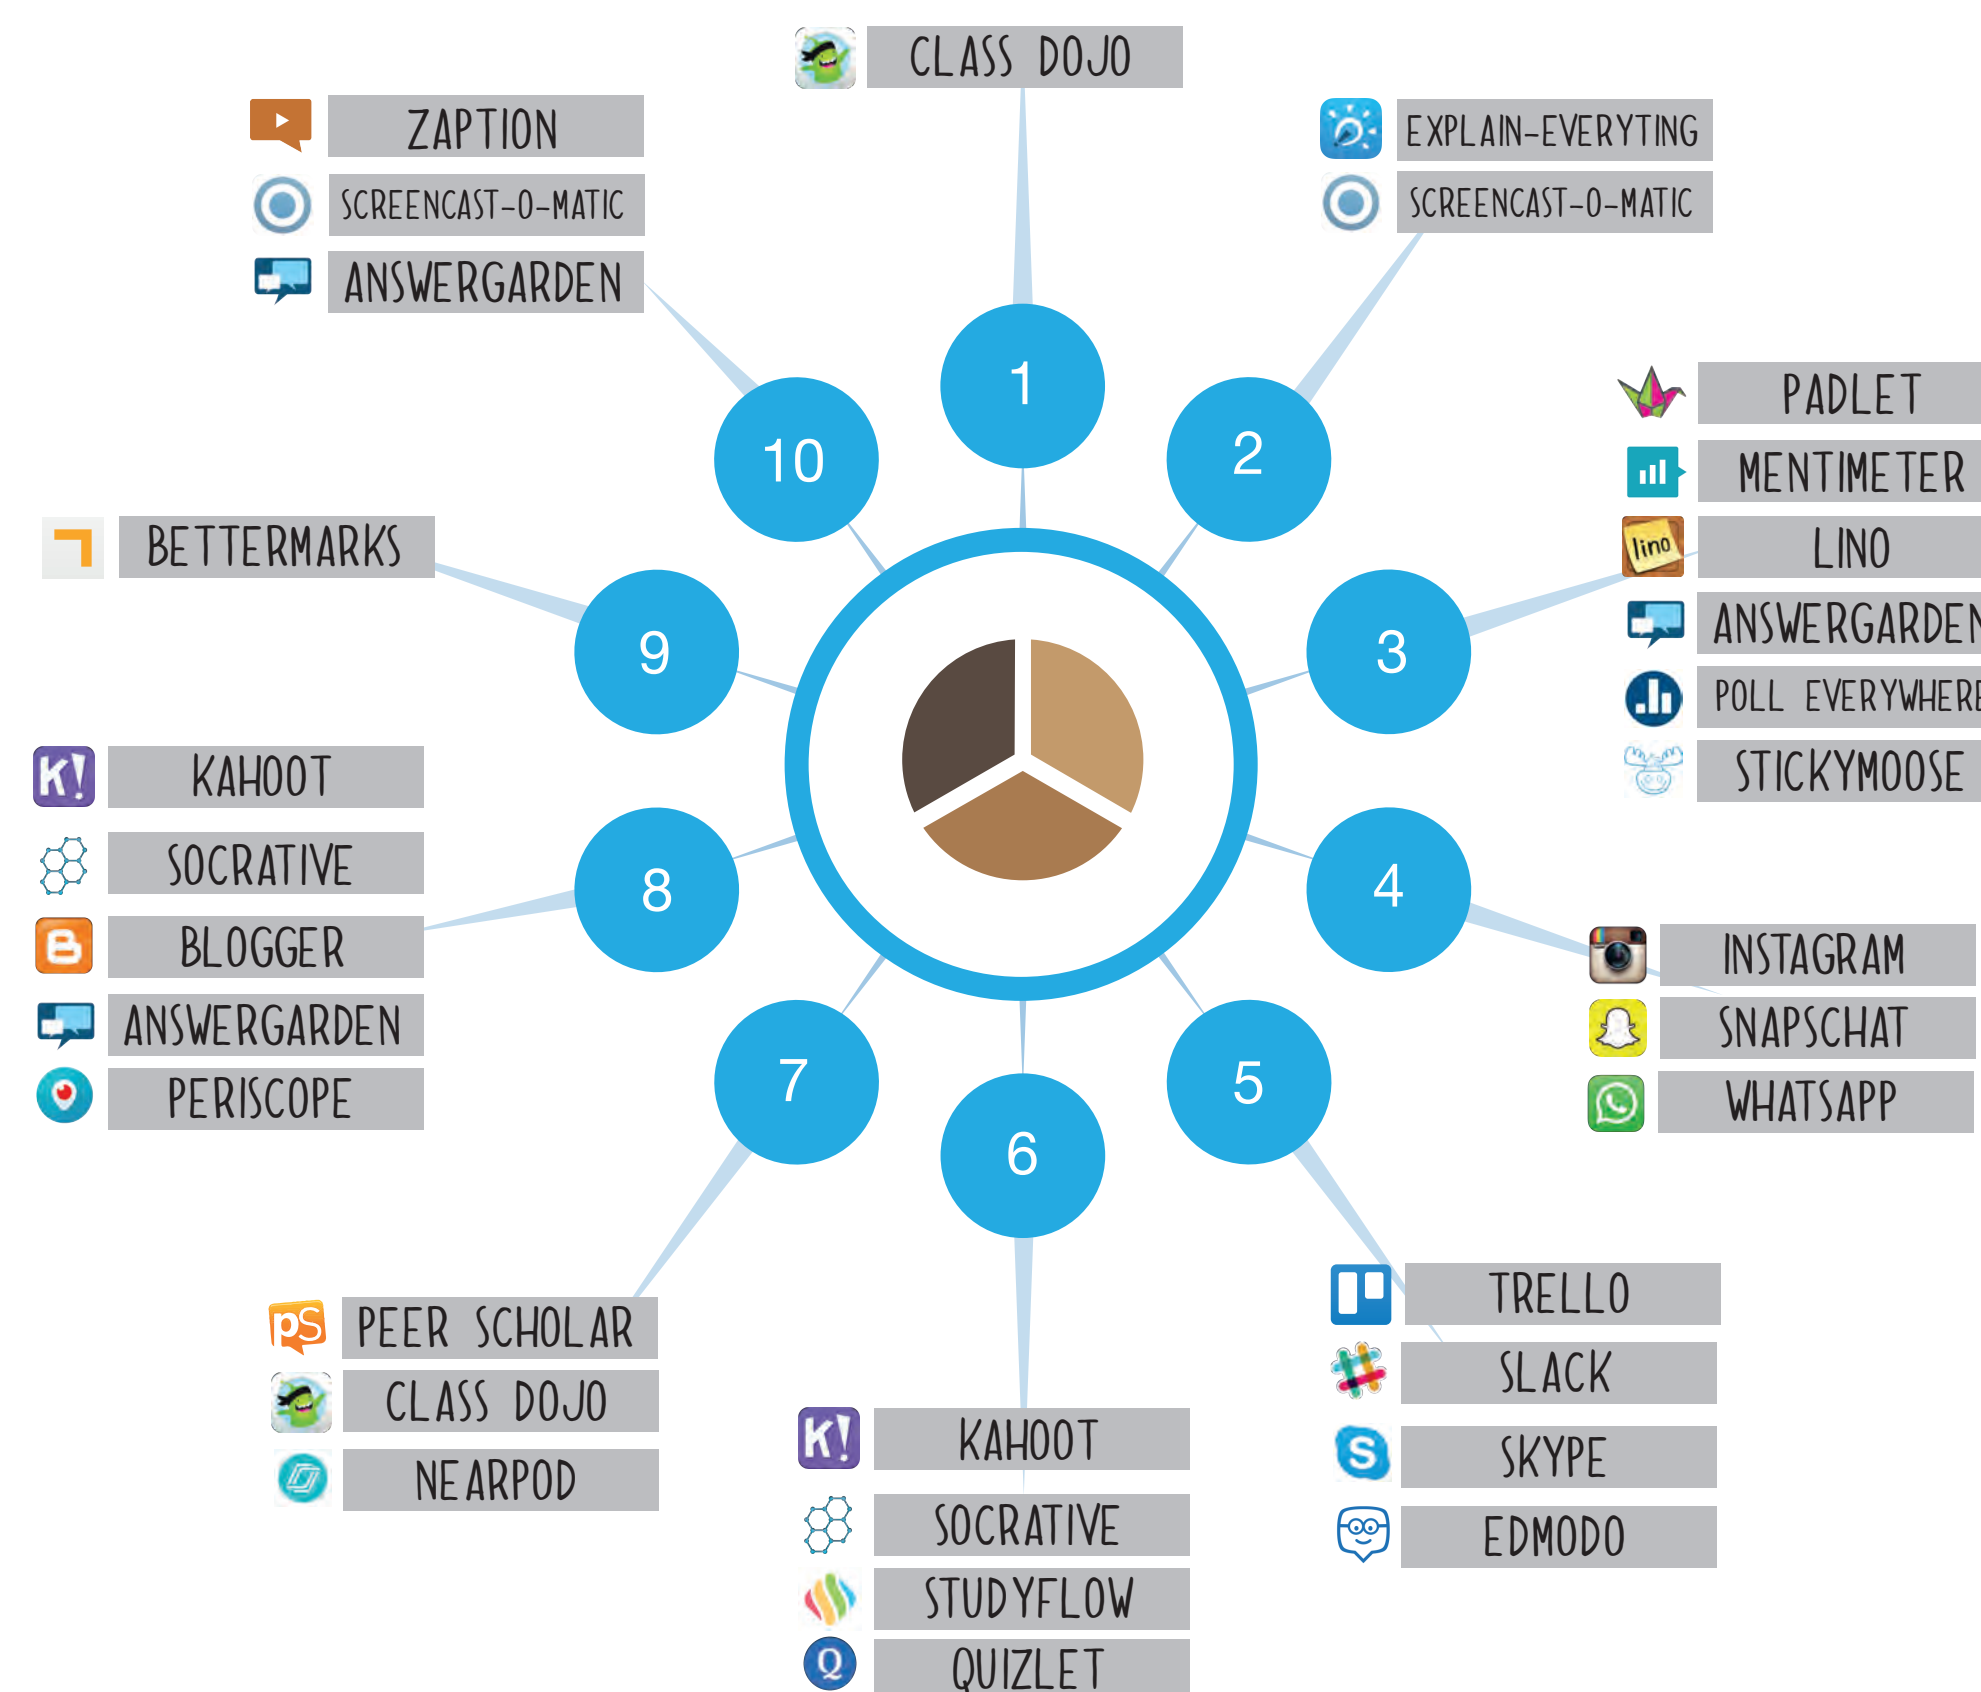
CLASS DOJO

ZAPTION
SCREENCAST-O-MATIC
ANSWERGARDEN

EXPLAIN-EVERYTING
SCREENCAST-O-MATIC

1
2
3
4
5
6
7
8
9
10

PADLET
MENTIMETER
lino
LINO
ANSWERGARDEN
POLL EVERYWHERE
STICKYMOOSE

BETTERMARKS

K!
KAHOOT
SOCRATIVE
BLOGGER
ANSWERGARDEN
PERISCOPE

INSTAGRAM
SNAPSCHAT
WHATSAPP

pS
PEER SCHOLAR
CLASS DOJO
NEARPOD

K!
KAHOOT
SOCRATIVE
STUDYFLOW
QUIZLET

TRELLO
SLACK
SKYPE
EDMODO